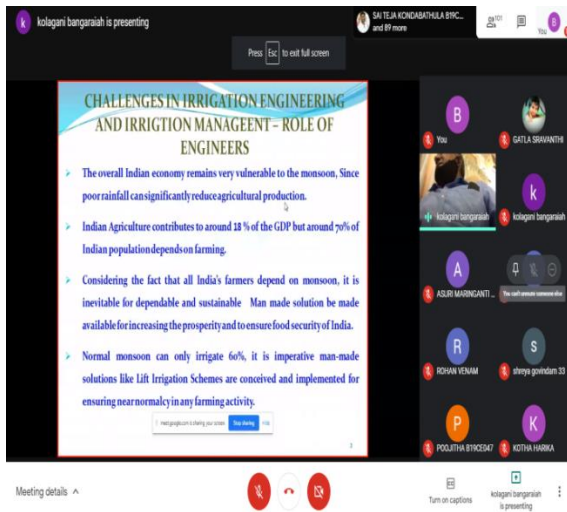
k kolagani bangaraiah is presenting

SAI TEJA KONDABATHULA B19C... and 89 more

101

You

Press Esc to exit full screen

CHALLENGES IN IRRIGATION ENGINEERING AND IRRIGTION MANAGEENT – ROLE OF ENGINEERS

The overall Indian economy remains very vulnerable to the monsoon, Since poor rainfall can significantly reduce agricultural production.

Indian Agriculture contributes to around 18 % of the GDP but around 70% of Indian population depends on farming.

Considering the fact that all India's farmers depend on monsoon, it is inevitable for dependable and sustainable Man made solution be made available for increasing the prosperity and to ensure food security of India.

Normal monsoon can only irrigate 60%, it is imperative man-made solutions like Lift Irrigation Schemes are conceived and implemented for ensuring near normalcy in any farming activity.

meet.google.com is sharing your screen. Stop sharing Hide

3

B You

GATLA SRAVANTHI

kolagani bangaraiah

k kolagani bangaraiah

A ASURI MARINGANTI ...

You can't unmute someone else

R ROHAN VENAM

S shreya govindam 33

P POOJITHA B19CE047

K KOTHA HARIKA

Meeting details ^

Turn on captions

kolagani bangaraiah is presenting